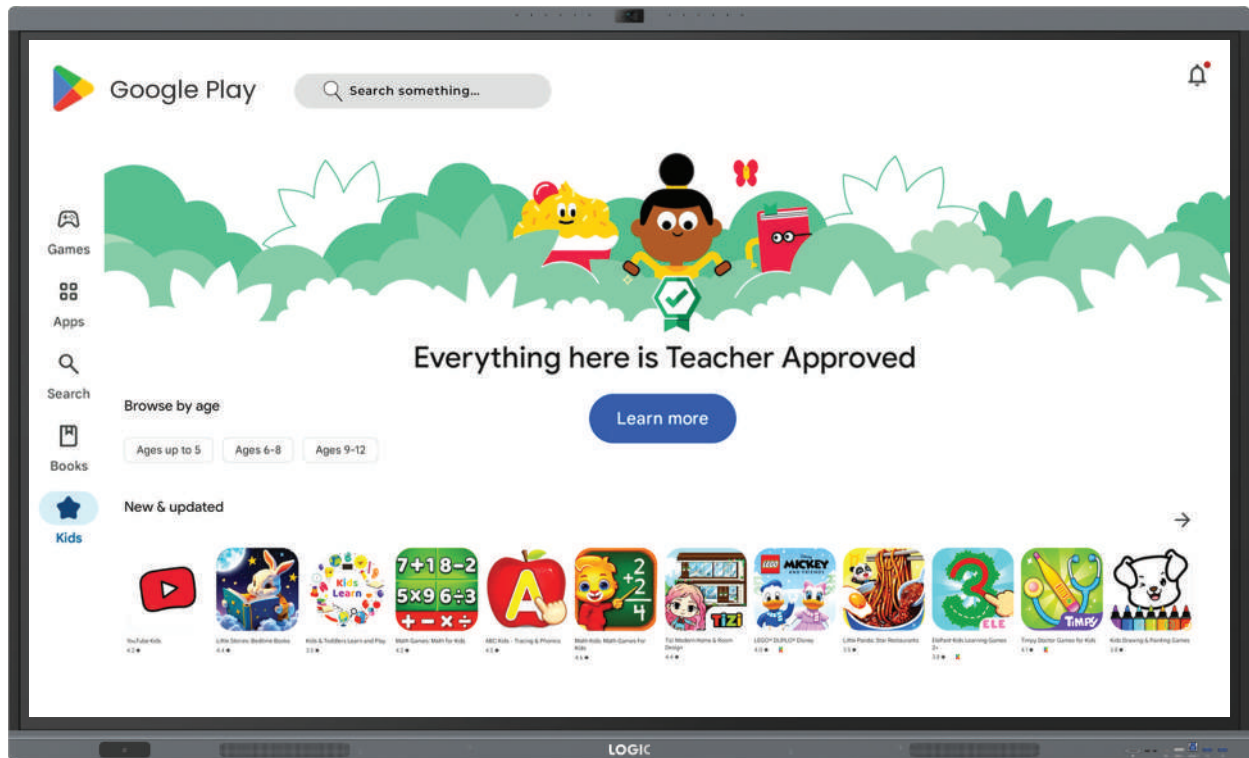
Google Play

Search something...

Games

Apps

Search

Books

Kids

Everything here is Teacher Approved

Browse by age

Learn more

Ages up to 5

Ages 6-8

Ages 9-12

New & updated

YouTube Kids
4.2 ★

Little Stories: Bedtime Books
4.4 ★

Kids & Toddlers Learn and Play
3.8 ★

Math Games: Math for Kids
4.2 ★

ABC Kids - Tracing & Phonics
4.3 ★

Math Kids: Math Games For Kids
4.4 ★

Tizi Modern Home & Room Design
4.4 ★

LEGO® DUPLO® Disney
4.0 ★

Little Panda: Star Restaurants
3.5 ★

ElePant Kids Learning Games 2+
3.8 ★

Timpy Doctor Games for Kids
4.1 ★

Kids Drawing & Painting Games
3.8 ★

LOGIC